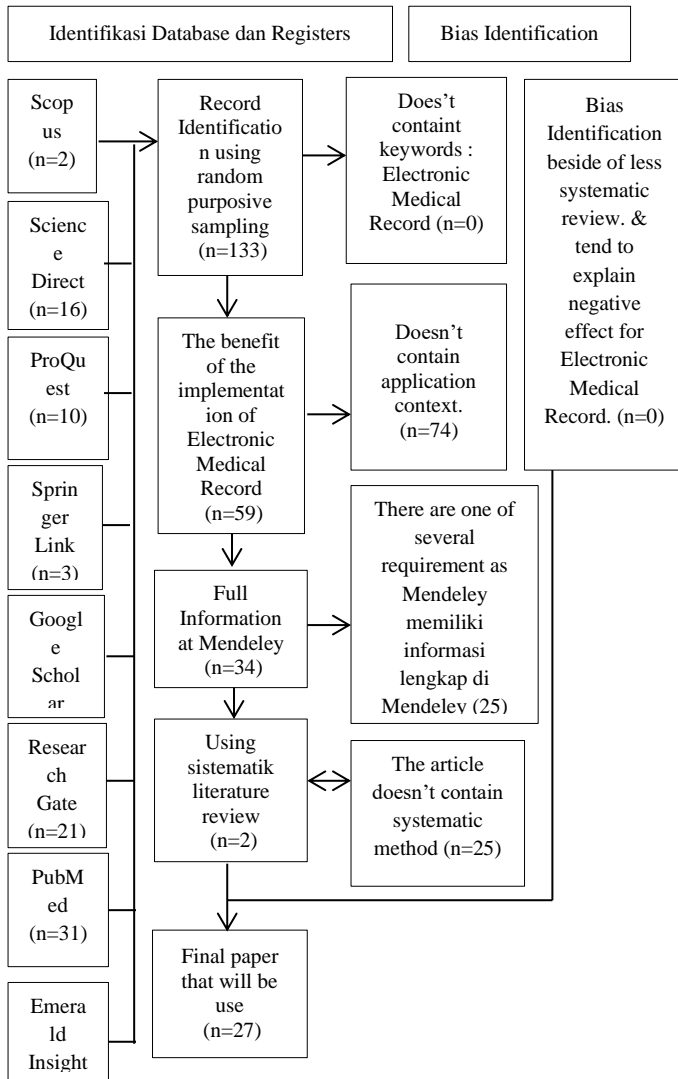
Identifikasi Database dan Registers

Bias Identification

Scopus (n=2)

Science Direct (n=16)

ProQuest (n=10)

Springer Link (n=3)

Google Schol ar

Research Gate (n=21)

PubMed (n=31)

Emerald Insight

Record Identification using random purposive sampling (n=133)

Does't containt keywords : Electronic Medical Record (n=0)

Bias Identification beside of less systematic review. & tend to explain negative effect for Electronic Medical Record. (n=0)

The benefit of the implementation of Electronic Medical Record (n=59)

Doesn't contain application context. (n=74)

There are one of several requirement as Mendeley memiliki informasi lengkap di Mendeley (25)

Full Information at Mendeley (n=34)

Using sistematik literature review (n=2)

The article doesn't contain systematic method (n=25)

Final paper that will be use (n=27)